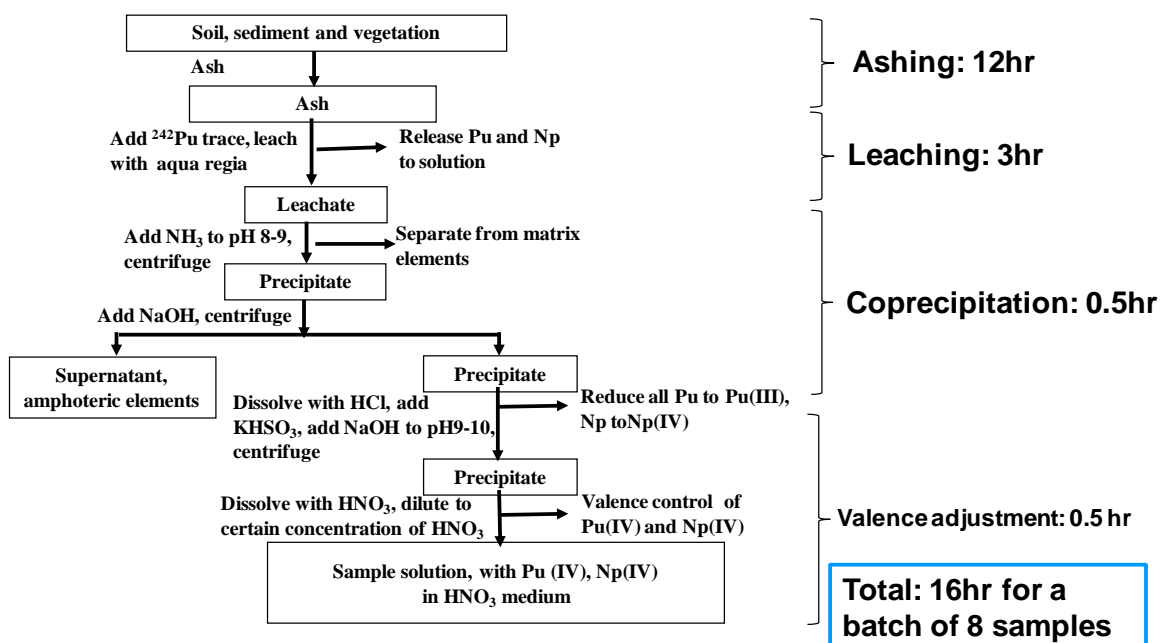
Soil, sediment and vegetation

Ash

Ash

Add $^{242}$Pu trace, leach with aqua regia

Release Pu and Np to solution

Leachate

Add $NH_3$ to pH 8-9, centrifuge

Separate from matrix elements

Precipitate

Add NaOH, centrifuge

Supernatant, amphoteric elements

Precipitate

Dissolve with HCl, add $KHSO_3$, add NaOH to pH9-10, centrifuge

Reduce all Pu to Pu(III), Np toNp(IV)

Precipitate

Dissolve with $HNO_3$, dilute to certain concentration of $HNO_3$

Valence control of Pu(IV) and Np(IV)

Sample solution, with Pu (IV), Np(IV) in $HNO_3$ medium

Ashing: 12hr

Leaching: 3hr

Coprecipitation: 0.5hr

Valence adjustment: 0.5 hr

Total: 16hr for a batch of 8 samples